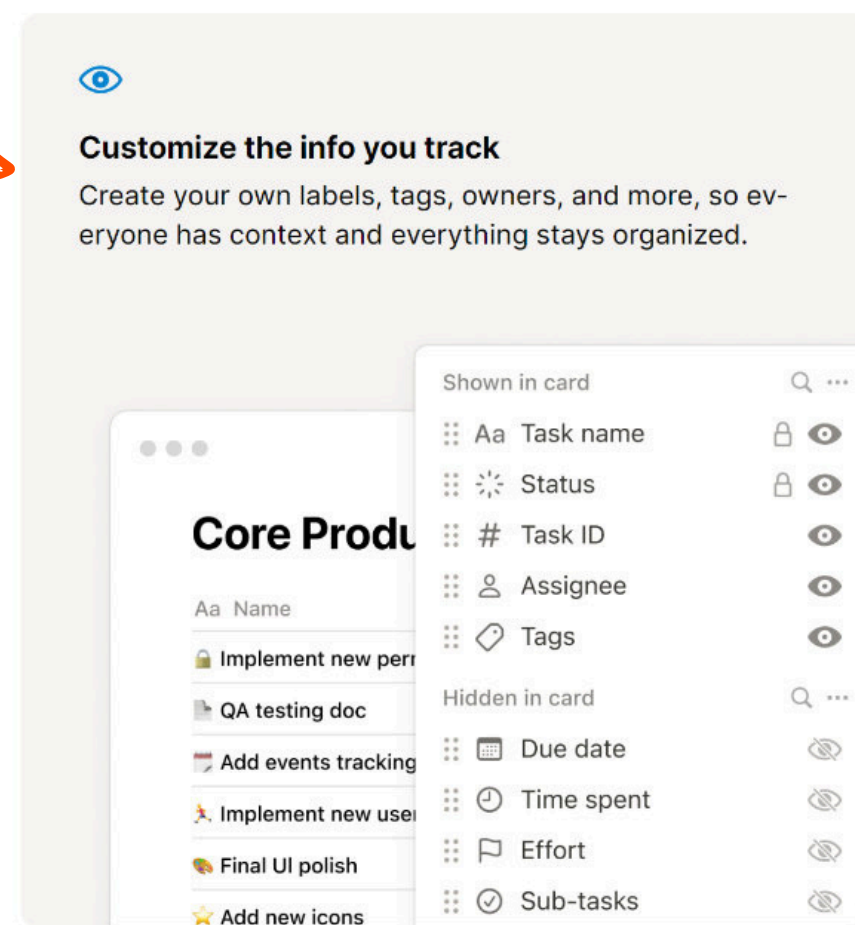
Customize the info you track

Create your own labels, tags, owners, and more, so everyone has context and everything stays organized.

Core Produ

Aa Name

Implement new per

QA testing doc

Add events tracking

Implement new use

Final UI polish

Add new icons

Shown in card

Aa Task name

Status

# Task ID

Assignee

Tags

Hidden in card

Due date

Time spent

Effort

Sub-tasks